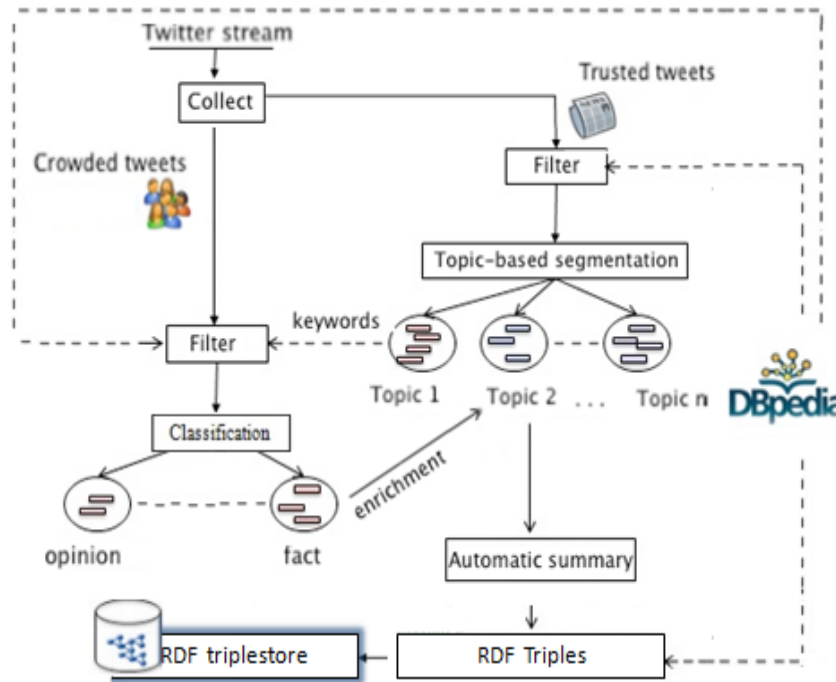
Twitter stream
Collect
Trusted tweets
Crowded tweets
Filter
Topic-based segmentation
keywords
Filter
Topic 1
Topic 2
. . .
Topic n
DBpedia
Classification
enrichment
opinion
fact
Automatic summary
RDF triplestore
RDF Triples